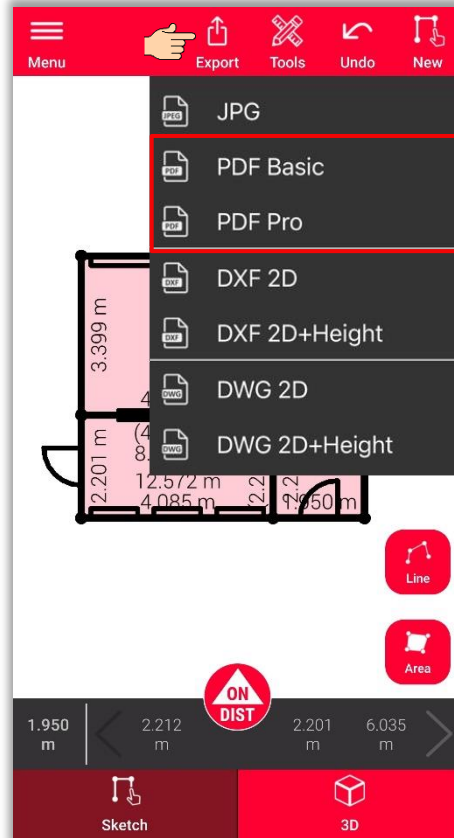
Menu
Export
Tools
Undo
New

JPEG JPG
PDF PDF Basic
PDF PDF Pro
DXF DXF 2D
DXF DXF 2D+Height
DWG DWG 2D
DWG DWG 2D+Height

3.399 m
4
(4
8.
2.201 m
12.572 m
4.085 m
2.2
2.2
1.950 m

Line
Area

ON DIST

1.950 m
2.212 m
2.201 m
6.035 m

Sketch
3D